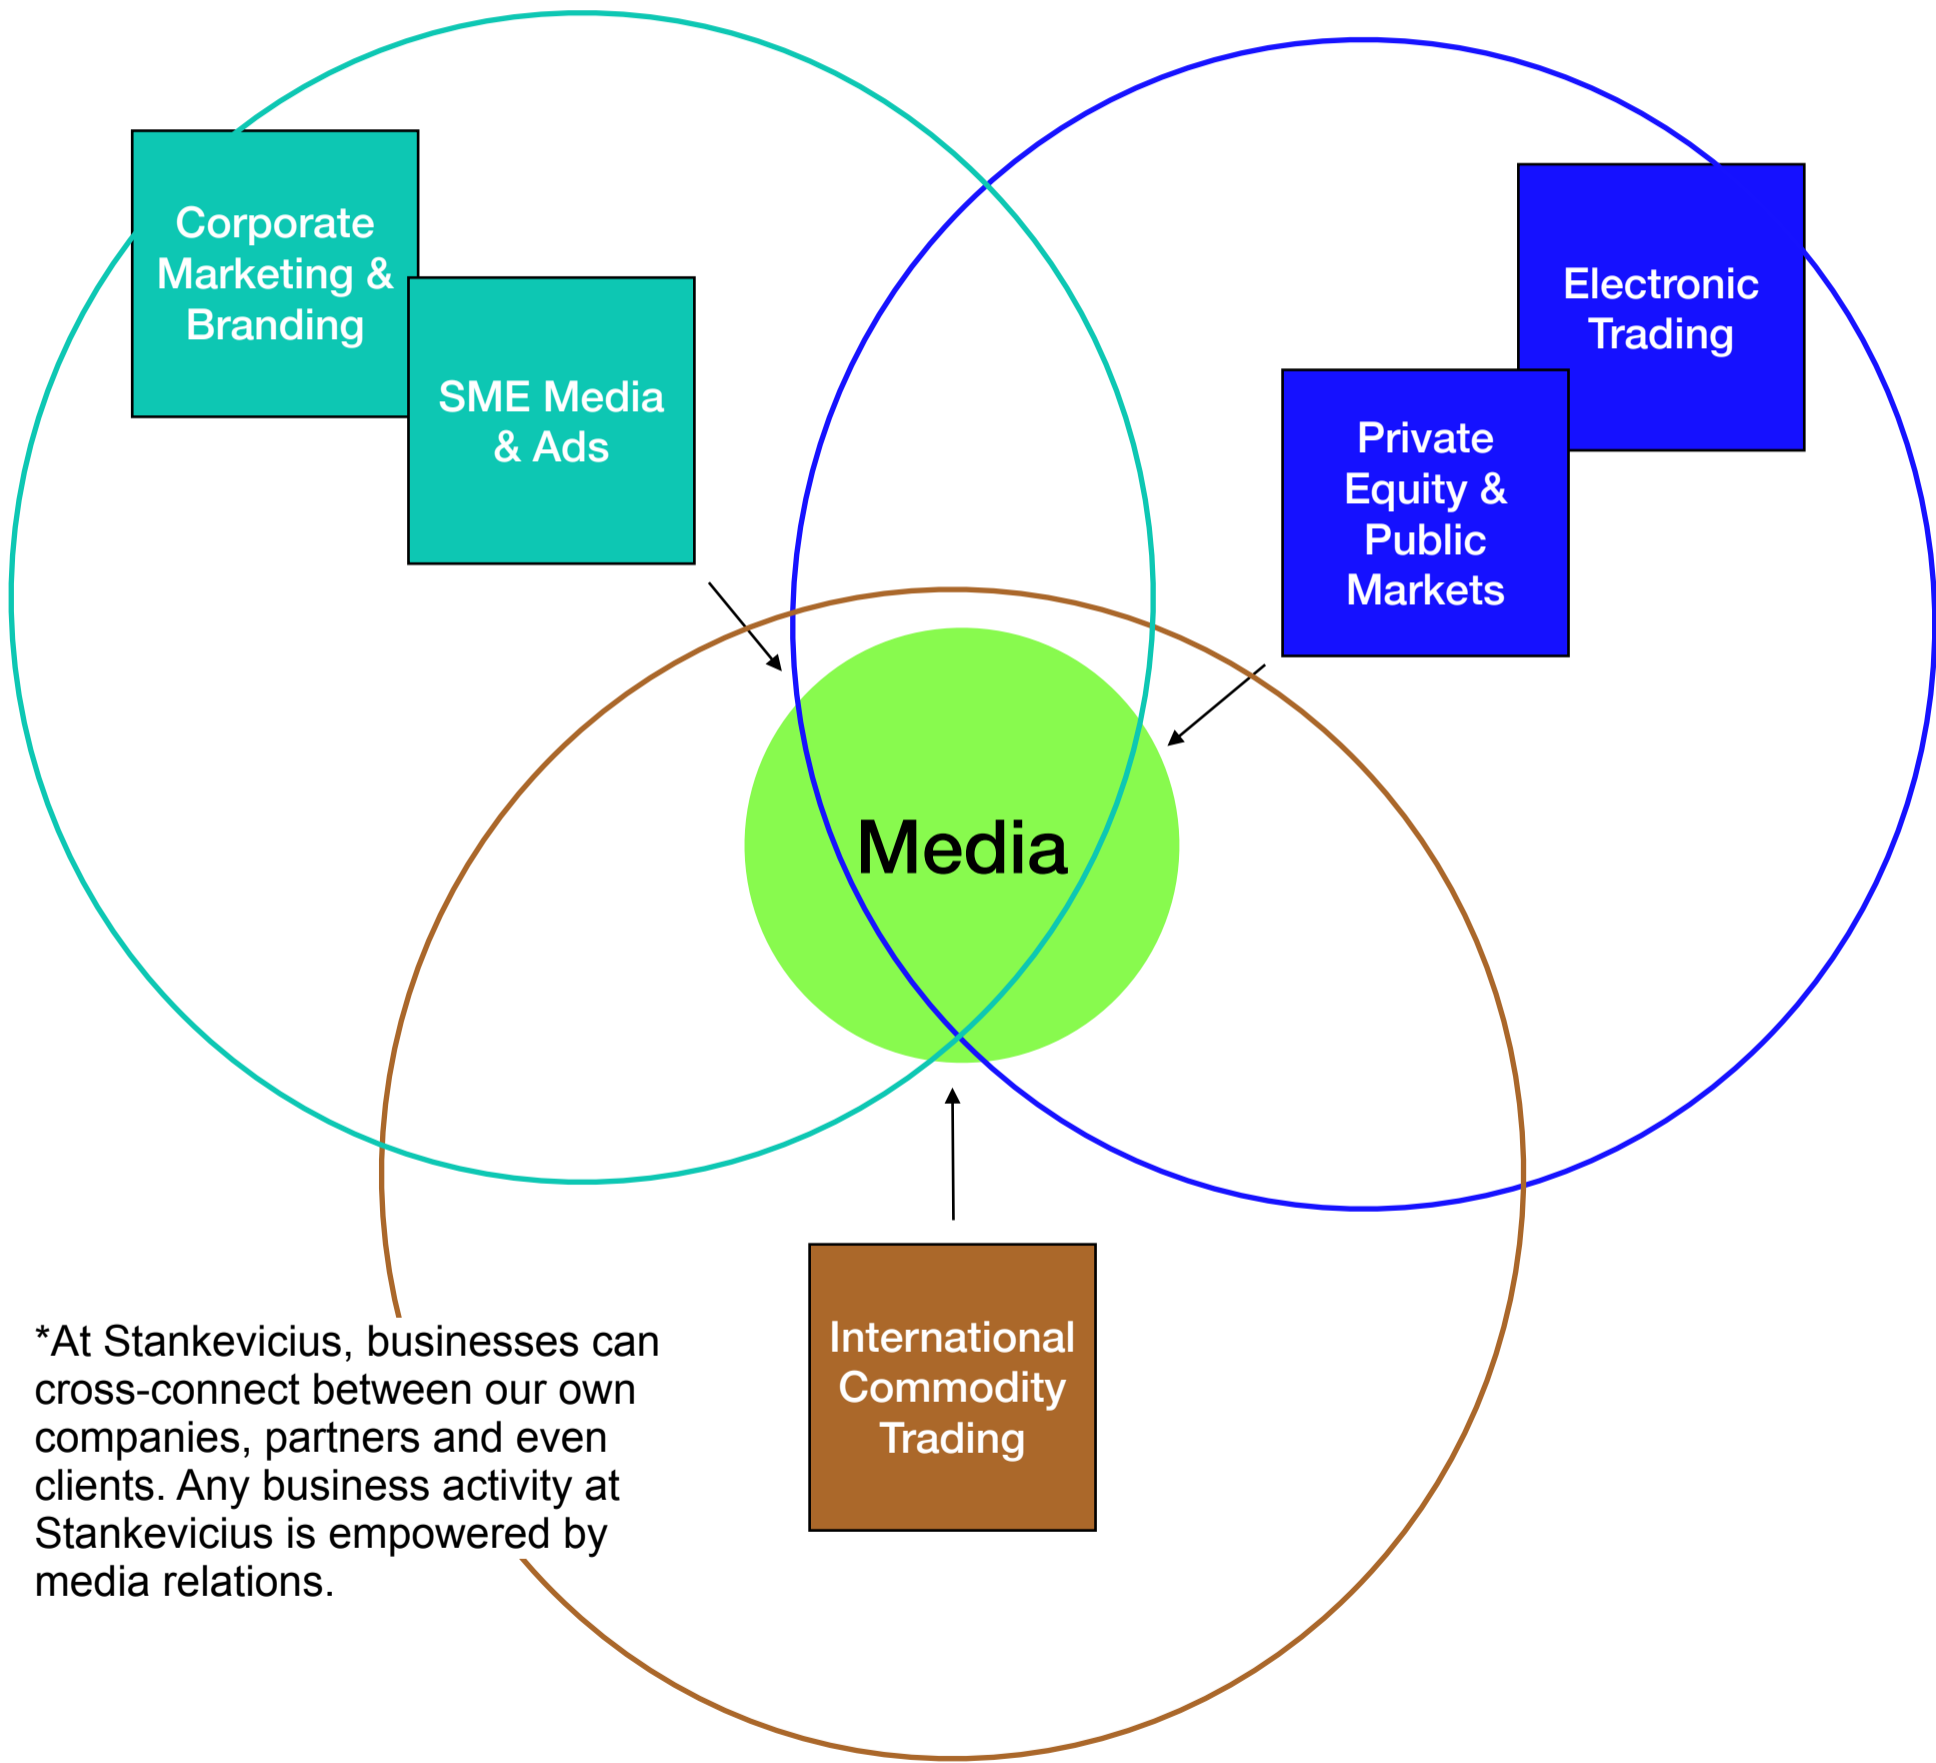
Corporate Marketing & Branding

SME Media & Ads

Electronic Trading

Private Equity & Public Markets

Media

International Commodity Trading

*At Stankevicius, businesses can cross-connect between our own companies, partners and even clients. Any business activity at Stankevicius is empowered by media relations.